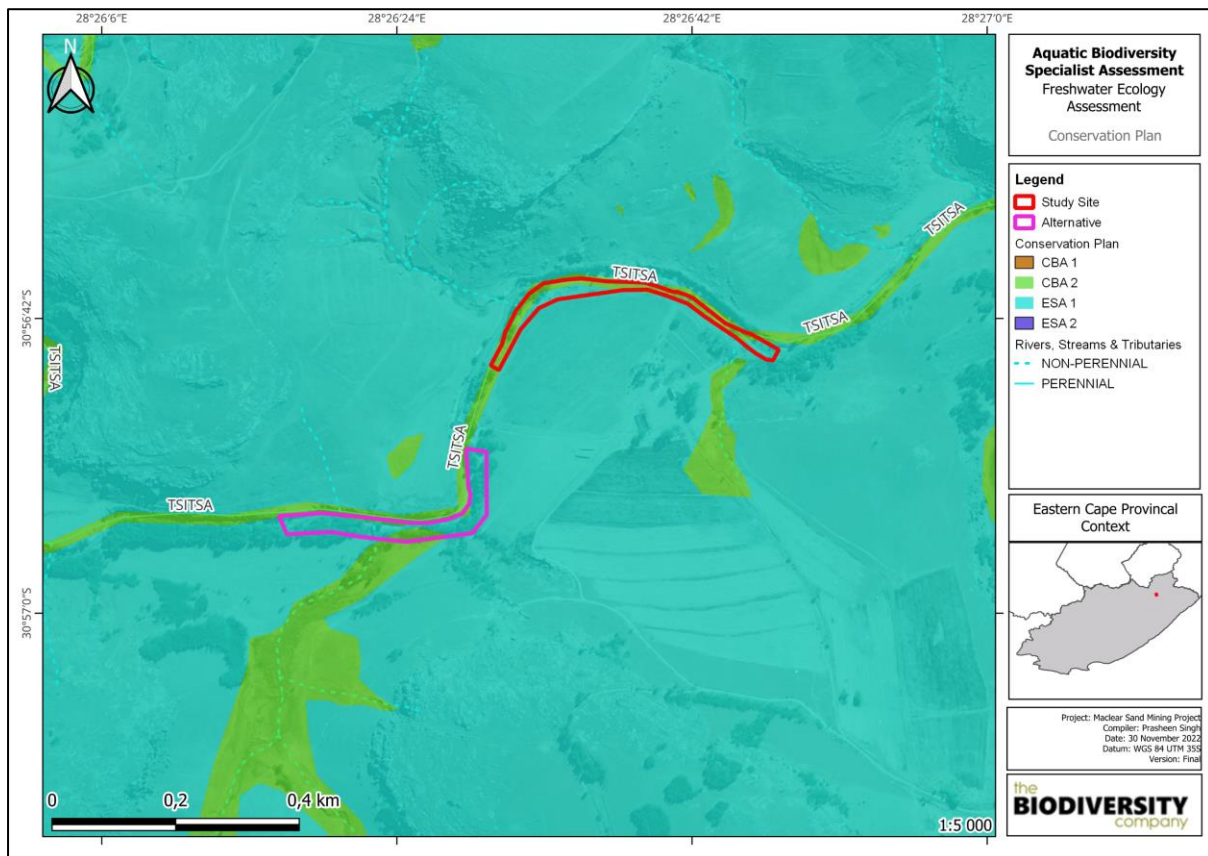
28°26'6"E
28°26'24"E
28°26'42"E
28°27'0"E

30°56'42"S
30°57'0"S

N

TSITSA
TSITSA
TSITSA
TSITSA
TSITSA
TSITSA

0
0,2
0,4 km
1:5 000

**Aquatic Biodiversity Specialist Assessment**
Freshwater Ecology Assessment

Conservation Plan

**Legend**
Study Site
Alternative
Conservation Plan
CBA 1
CBA 2
ESA 1
ESA 2
Rivers, Streams & Tributaries
NON-PERENNIAL
PERENNIAL

Eastern Cape Provincal Context

Project: Maclear Sand Mining Project
Compiler: Prasheen Singh
Date: 30 November 2022
Datum: WGS 84 UTM 35S
Version: Final

the BIODIVERSITY company